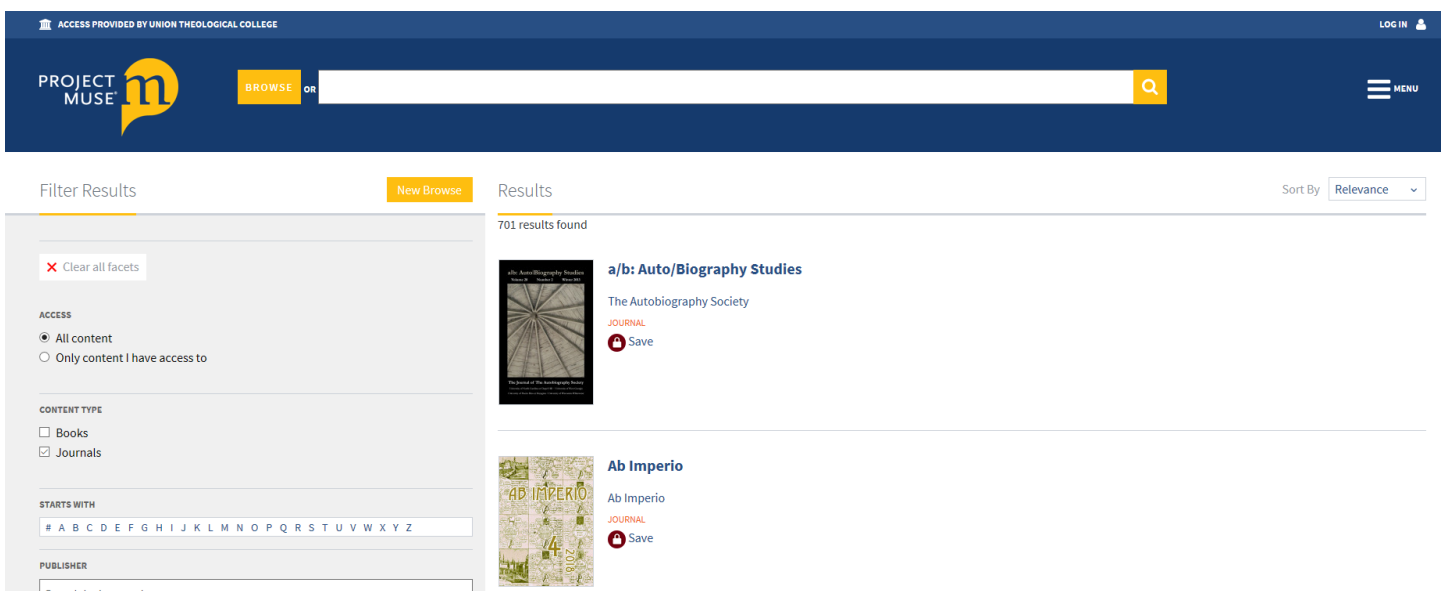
ACCESS PROVIDED BY UNION THEOLOGICAL COLLEGE

LOG IN

PROJECT MUSE

BROWSE OR

MENU

Filter Results

New Browse

Clear all facets

ACCESS

All content

Only content I have access to

CONTENT TYPE

Books

Journals

STARTS WITH

# A B C D E F G H I J K L M N O P Q R S T U V W X Y Z

PUBLISHER

Results

Sort By Relevance

701 results found

a/b: Auto/Biography Studies

The Journal of The Autobiography Society

a/b: Auto/Biography Studies

The Autobiography Society

JOURNAL

Save

AB IMPERIO

4 2018

Ab Imperio

Ab Imperio

JOURNAL

Save